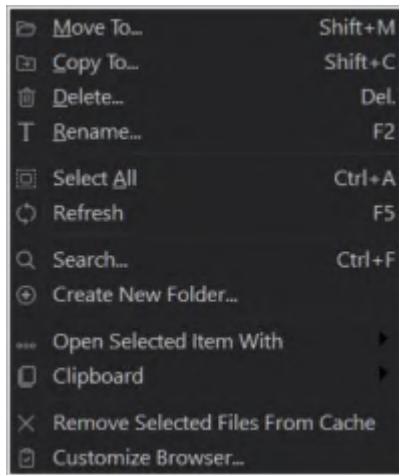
Move To... Shift+M
Copy To... Shift+C
Delete... Del.
Rename... F2
Select All Ctrl+A
Refresh F5
Search... Ctrl+F
Create New Folder...
Open Selected Item With
Clipboard
Remove Selected Files From Cache
Customize Browser...